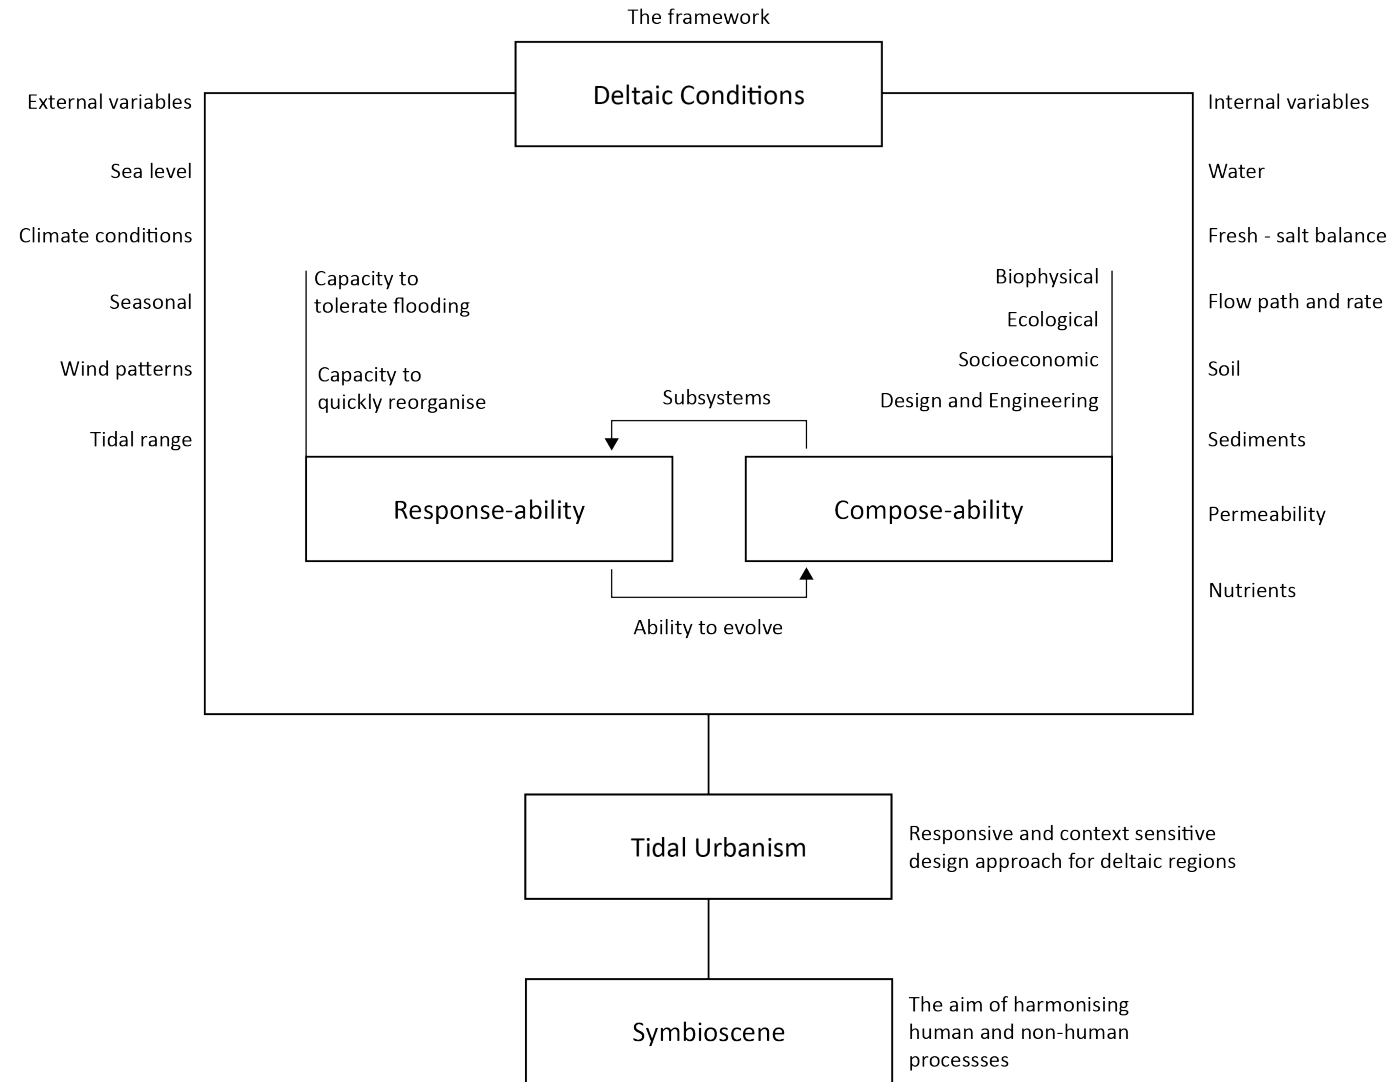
The framework

Deltaic Conditions

External variables

Sea level

Climate conditions

Seasonal

Wind patterns

Tidal range

Internal variables

Water

Fresh - salt balance

Flow path and rate

Soil

Sediments

Permeability

Nutrients

Capacity to tolerate flooding

Capacity to quickly reorganise

Biophysical

Ecological

Socioeconomic

Design and Engineering

Subsystems

Response-ability

Compose-ability

Ability to evolve

Tidal Urbanism

Responsive and context sensitive design approach for deltaic regions

Symbioscene

The aim of harmonising human and non-human processses